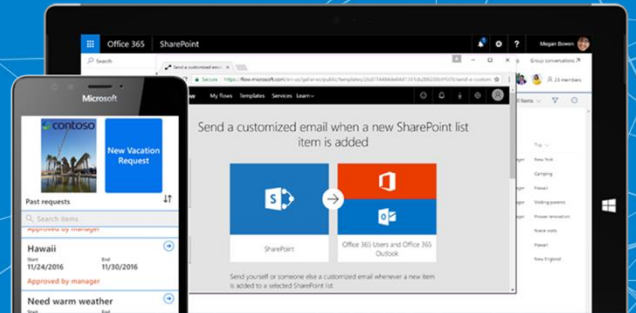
Office 365 SharePoint

Megan Bowen

Send a customized email when a new SharePoint list item is added

Secure https://flow.microsoft.com/en-us/galleries/public/templates/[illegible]/send-a-custom

My flows Templates Services Learn

Send a customized email when a new SharePoint list item is added

SharePoint

Office 365 Users and Office 365 Outlook

Send yourself or someone else a customized email whenever a new item is added to a selected SharePoint list

Group conversations

23 members

Items

New York

Camping

Hawaii

Visiting parents

House renovation

Visiting in-laws

Hawaii

New England

Microsoft

contoso

New Vacation Request

Past requests

Search items

Approved by manager

Hawaii

Start 11/24/2016

End 11/30/2016

Approved by manager

Need warm weather